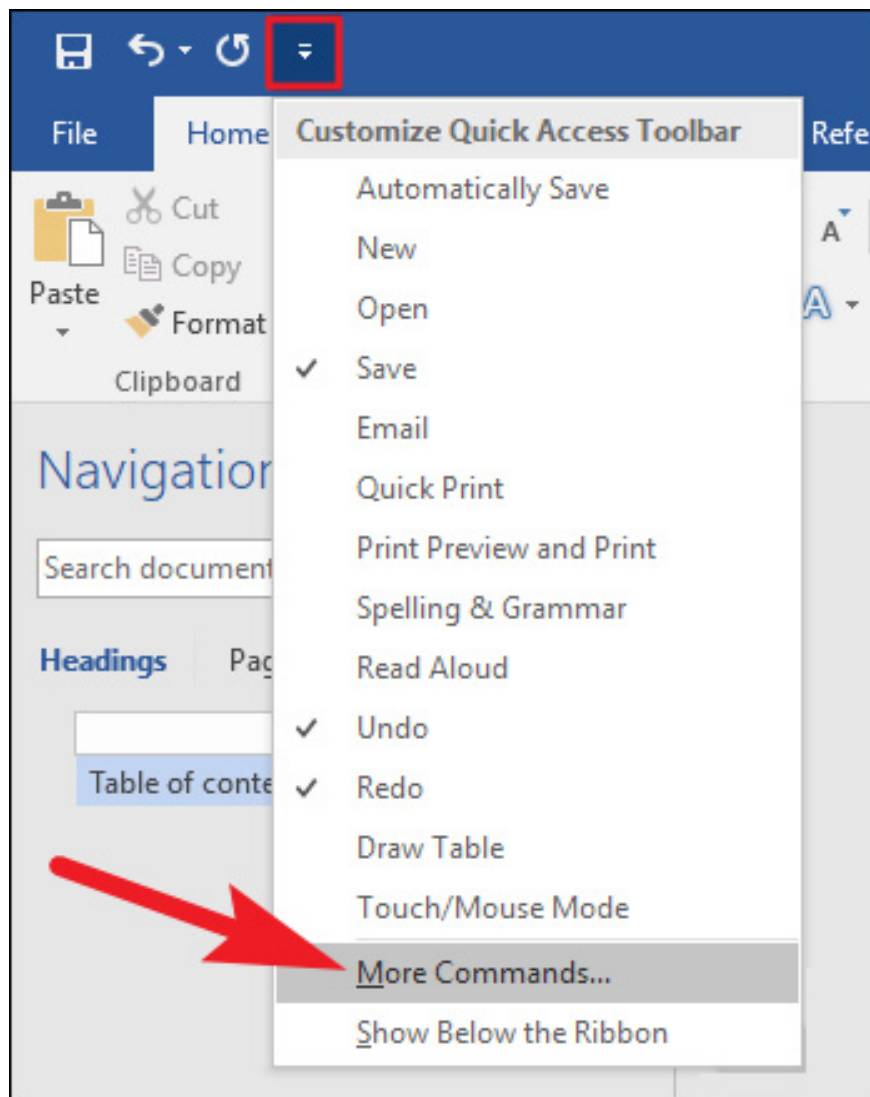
File

Home

Refe

Cut

Copy

Paste

Format

Clipboard

Navigatior

Search document

Headings

Pa

Table of conte

Customize Quick Access Toolbar

Automatically Save

New

Open

✓ Save

Email

Quick Print

Print Preview and Print

Spelling & Grammar

Read Aloud

✓ Undo

✓ Redo

Draw Table

Touch/Mouse Mode

More Commands...

Show Below the Ribbon